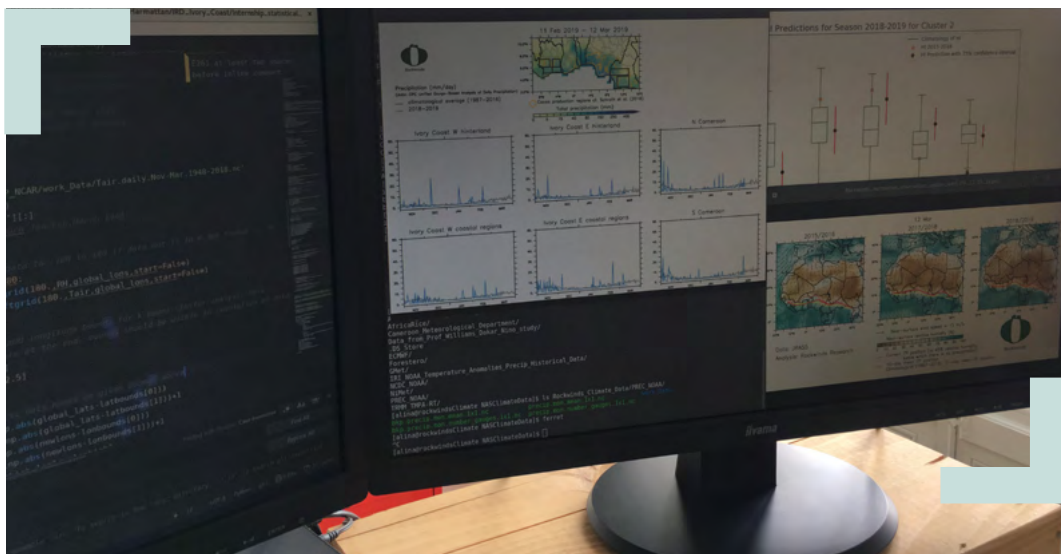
15 Feb 2019 – 12 May 2019

Precipitation (mm/day)

climatological average (1987–2016)

2018–2019

Ivory Coast W hinterland

Ivory Coast E hinterland

N Cameroon

Ivory Coast W coastal regions

Ivory Coast E coastal regions

S Cameroon

Predictions for Season 2018-2019 for Cluster 2

2015/2016

2017/2018

2018/2019

NCAR/work_Data/Tair.daily.Nov.Mar.1960-2018.nc'

AfricaRice/
Cameroon_Meteorological_Department/
Data_from_Prof_William_Duker_Rice_study/
DS_Stark
ECMWF/
Foresters/
GMet/
GRI_NOAA_Temperature_Anomalies_Precip_Historical_Data/
NCDC_NOAA/
NiMet/
PREC_NOAA/
TRMM_TMPA-RT/

iiyama